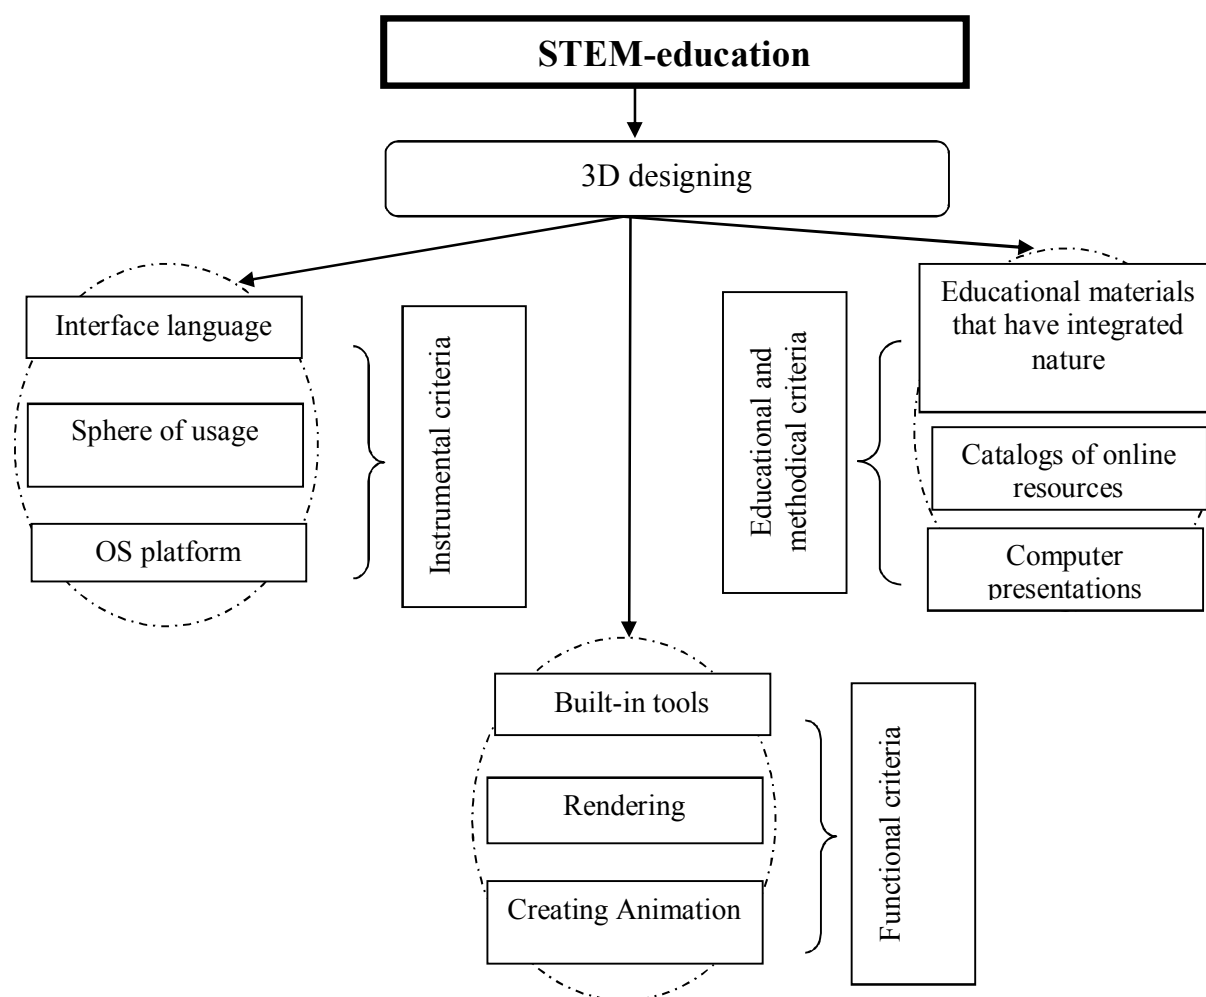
STEM-education

3D designing

Interface language

Sphere of usage

OS platform

Instrumental criteria

Educational and methodical criteria

Educational materials that have integrated nature

Catalogs of online resources

Computer presentations

Built-in tools

Rendering

Creating Animation

Functional criteria